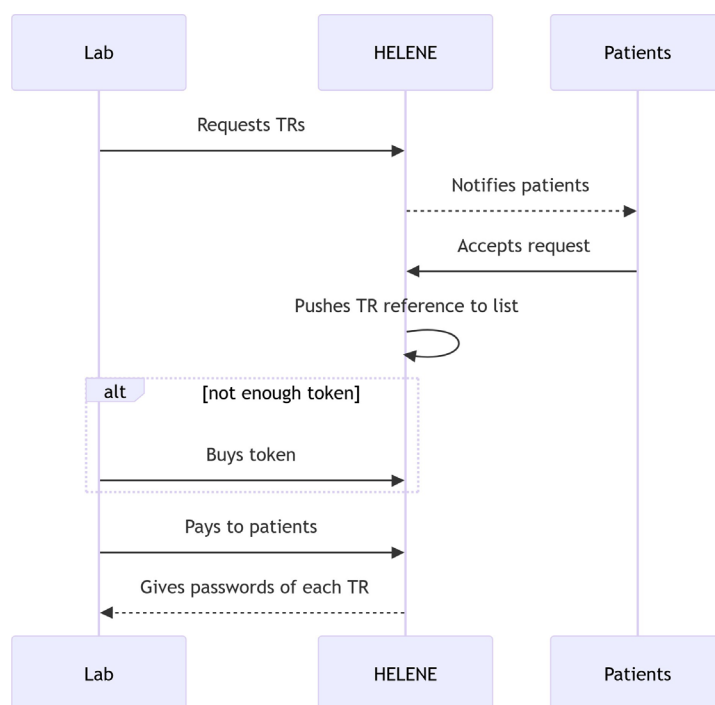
Lab

HELENE

Patients

Requests TRs

Notifies patients

Accepts request

Pushes TR reference to list

alt

[not enough token]

Buys token

Pays to patients

Gives passwords of each TR

Lab

HELENE

Patients